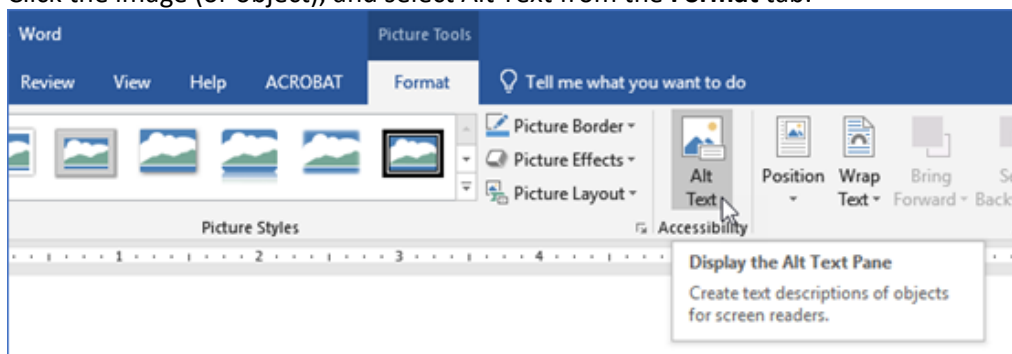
Click the image (or object), and select Alt Text from the **Format** tab.

Word

Picture Tools

Review View Help ACROBAT Format Tell me what you want to do

Picture Border

Picture Effects

Picture Layout

Alt Text

Position

Wrap Text

Bring Forward

Se Back

Picture Styles

Accessibility

1 2 3 4

Display the Alt Text Pane

Create text descriptions of objects for screen readers.